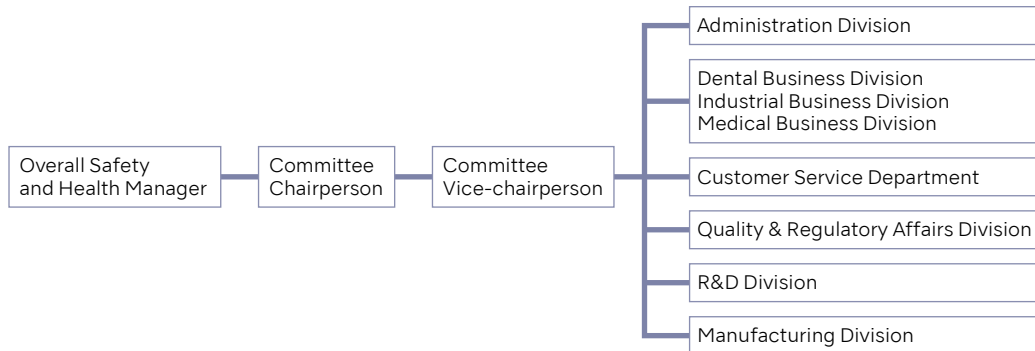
Overall Safety and Health Manager

Committee Chairperson

Committee Vice-chairperson

Administration Division

Dental Business Division
Industrial Business Division
Medical Business Division

Customer Service Department

Quality & Regulatory Affairs Division

R&D Division

Manufacturing Division